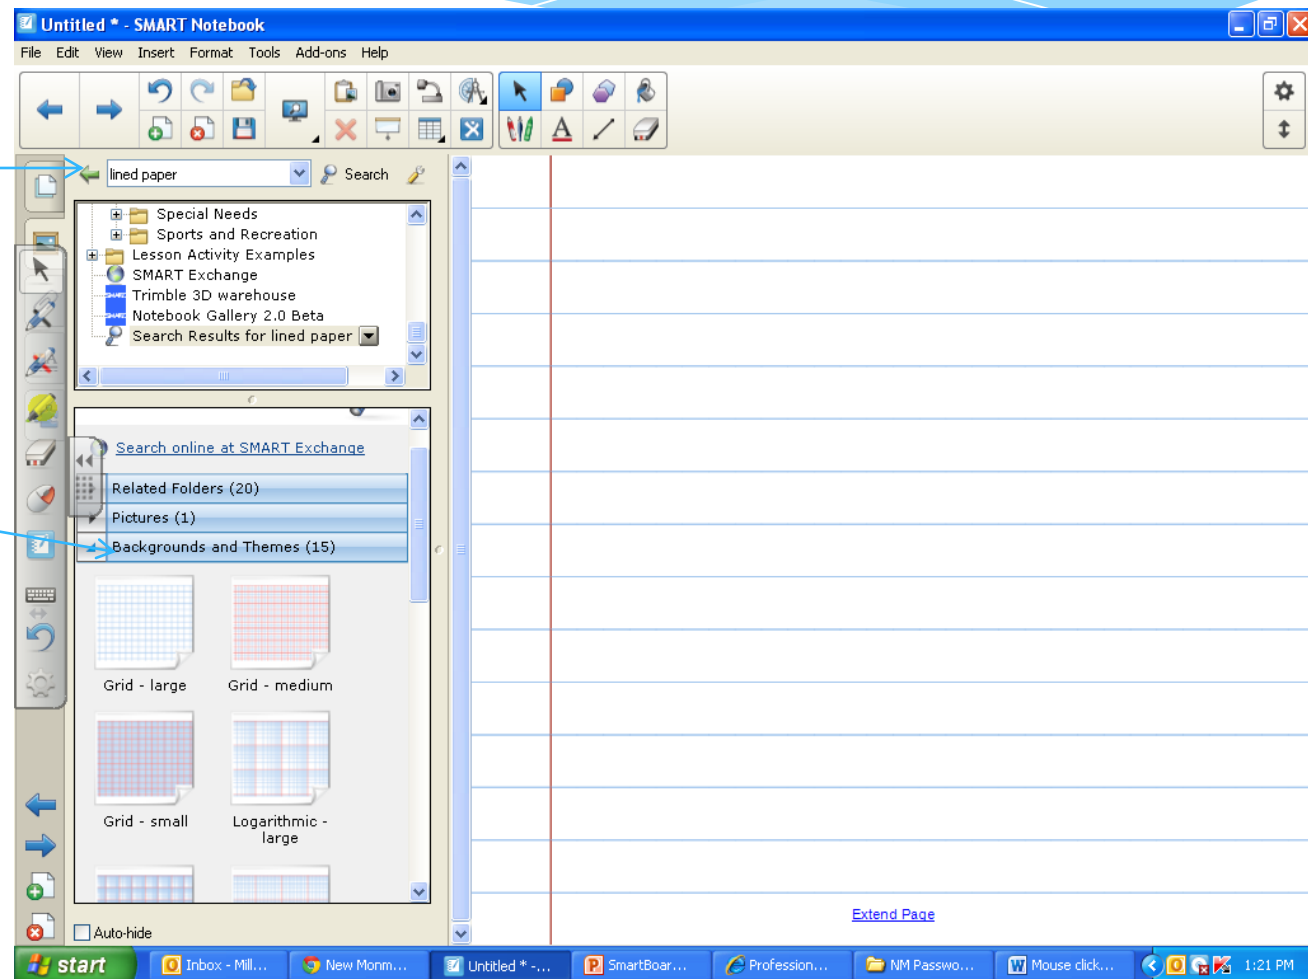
Untitled * - SMART Notebook

File Edit View Insert Format Tools Add-ons Help

lined paper Search

Special Needs
Sports and Recreation
Lesson Activity Examples
SMART Exchange
Trimble 3D warehouse
Notebook Gallery 2.0 Beta
Search Results for lined paper

Search online at SMART Exchange
Related Folders (20)
Pictures (1)
Backgrounds and Themes (15)

Grid - large
Grid - medium
Grid - small
Logarithmic - large

Auto-hide

Extend Page

start
Inbox - Mill...
New Monm...
Untitled * -...
SmartBoar...
Profession...
NM Passwo...
Mouse click...
1:21 PM